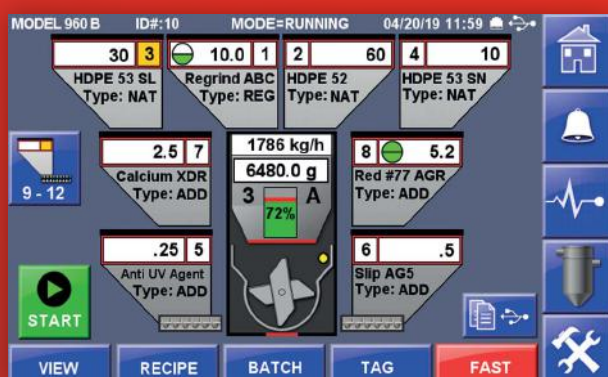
MODEL 960 B ID#:10 MODE=RUNNING 04/20/19 11:59

30 3
HDPE 53 SL
Type: NAT

10.0 1
Regrind ABC
Type: REG

2 60
HDPE 52
Type: NAT

4 10
HDPE 53 SN
Type: NAT

9 - 12

2.5 7
Calcium XDR
Type: ADD

1786 kg/h
6480.0 g
3 A
72%

8 5.2
Red #77 AGR
Type: ADD

.25 5
Anti UV Agent
Type: ADD

6 .5
Slip AG5
Type: ADD

START

VIEW RECIPE BATCH TAG FAST